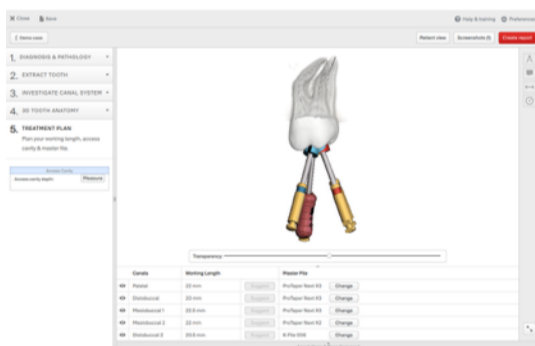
✕ Close Save

Help & training Preferences

Demo case

Patient view Screenshots (1) Create report

1. DIAGNOSIS & PATHOLOGY

2. EXTRACT TOOTH

3. INVESTIGATE CANAL SYSTEM

4. 3D TOOTH ANATOMY

5. TREATMENT PLAN
Plan your working length, access cavity & master file.

Access Cavity
Access cavity depth: Measure

Transparency

| | Canals | Working Length | | Master File | |
|---|---|---|---|---|---|
| 👁 | Palatal | 20 mm | Suggest | ProTaper Next X3 | Change |
| 👁 | Distobuccal | 22 mm | Suggest | ProTaper Next X3 | Change |
| 👁 | Mesiobuccal 1 | 22.5 mm | Suggest | ProTaper Next X3 | Change |
| 👁 | Mesiobuccal 2 | 22 mm | Suggest | ProTaper Next X2 | Change |
| 👁 | Distobuccal 2 | 20.5 mm | Suggest | K-File 008 | Change |